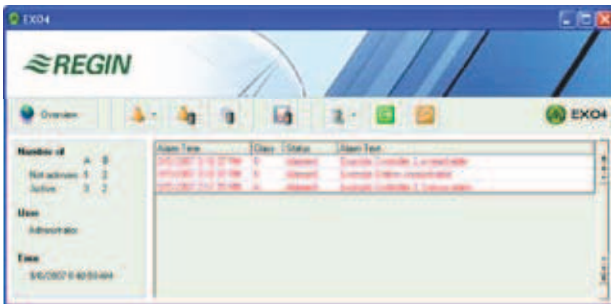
EXO4

REGIN

Overview

EXO4

Number of
A B
Not acknow. 5 3
Active 3 2

User
Administrator

Time
5/6/2007 0:40:50 AM

| Alarm Time | Class | Status | Alarm Text |
|---|---|---|---|
| 5/6/2007 0:10:37 PM | B | Alarmed | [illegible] |
| 5/6/2007 0:10:37 PM | B | Alarmed | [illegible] |
| 5/6/2007 0:10:35 PM | A | Alarmed | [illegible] |